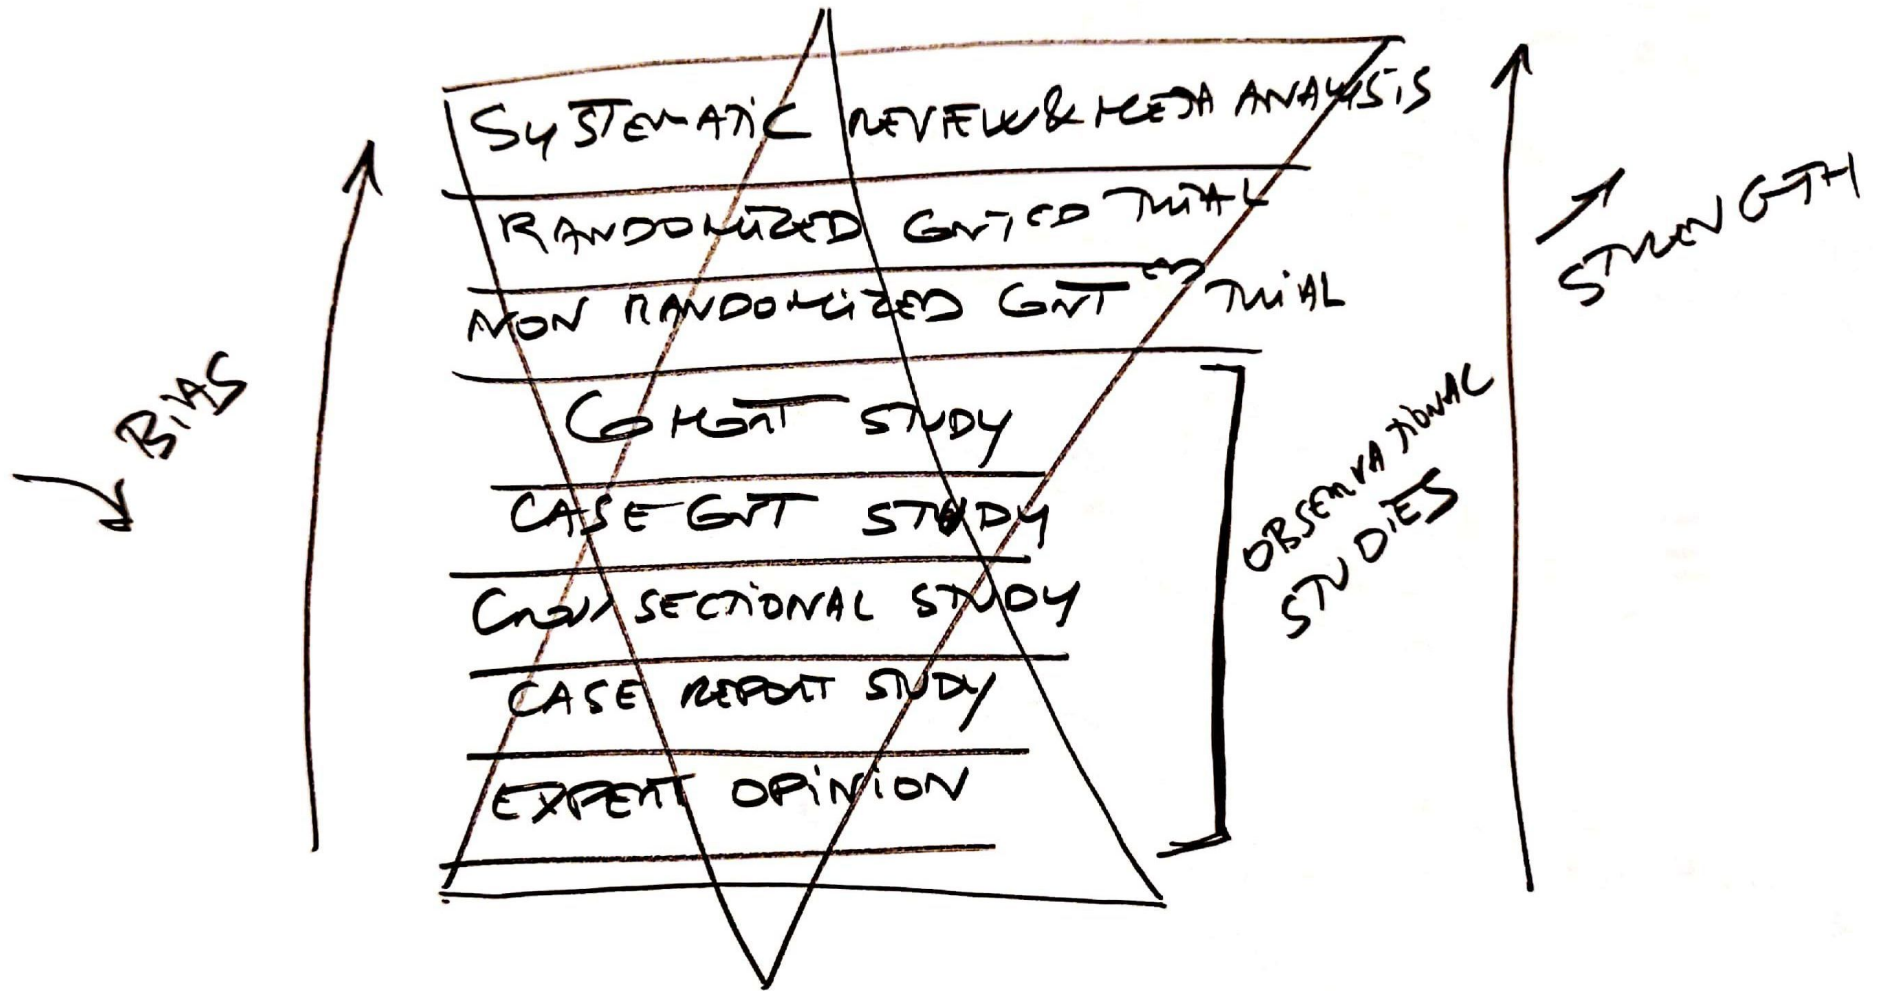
SYSTEMATIC REVIEW & META ANALYSIS

RANDOMIZED CNTRLD TRIAL

NON RANDOMIZED CNTRLD TRIAL

COHORT STUDY

CASE CNT STUDY

CROSS SECTIONAL STUDY

CASE REPORT STUDY

EXPERT OPINION

↓ BIAS

↑ STRENGTH

OBSERVATIONAL STUDIES